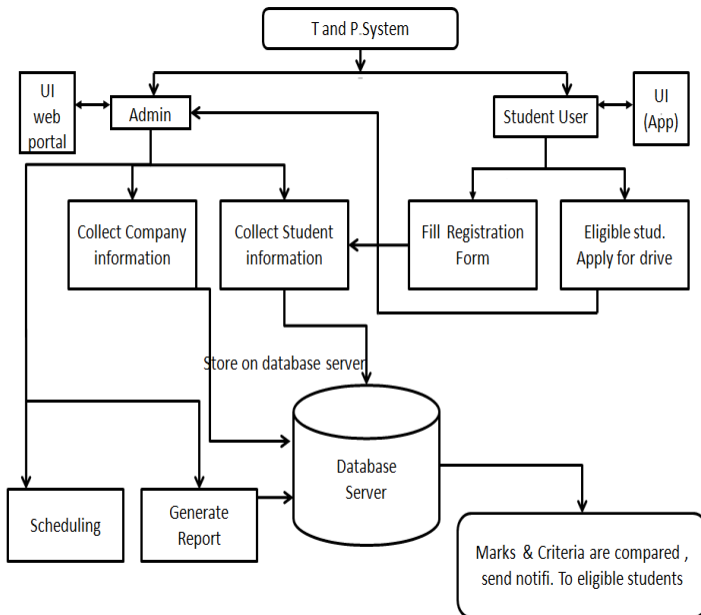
T and P.System

UI web portal

Admin

Student User

UI (App)

Collect Company information

Collect Student information

Fill Registration Form

Eligible stud. Apply for drive

Store on database server

Database Server

Scheduling

Generate Report

Marks & Criteria are compared , send notifi. To eligible students